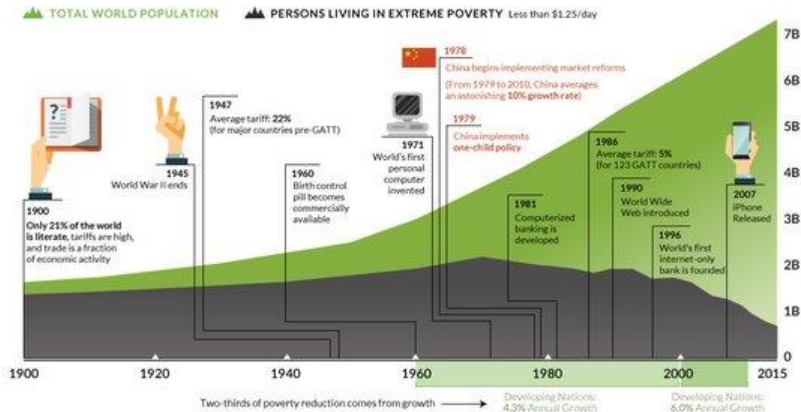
TOTAL WORLD POPULATION

PERSONS LIVING IN EXTREME POVERTY Less than $1.25/day

7B
6B
5B
4B
3B
2B
1B
0

1900
Only 21% of the world is literate, tariffs are high, and trade is a fraction of economic activity

1945
World War II ends

1947
Average tariff: 22%
(for major countries pre-GATT)

1960
Birth control pill becomes commercially available

1971
World's first personal computer invented

1978
China begins implementing market reforms
(From 1979 to 2010, China averages an astonishing 10% growth rate)

1979
China implements one-child policy

1981
Computerized banking is developed

1986
Average tariff: 5%
(for 123 GATT countries)

1990
World Wide Web introduced

1996
World's first internet-only bank is founded

2007
iPhone Released

1900 1920 1940 1960 1980 2000 2015

Two-thirds of poverty reduction comes from growth

Developing Nations:
4.3% Annual Growth

Developing Nations:
6.0% Annual Growth